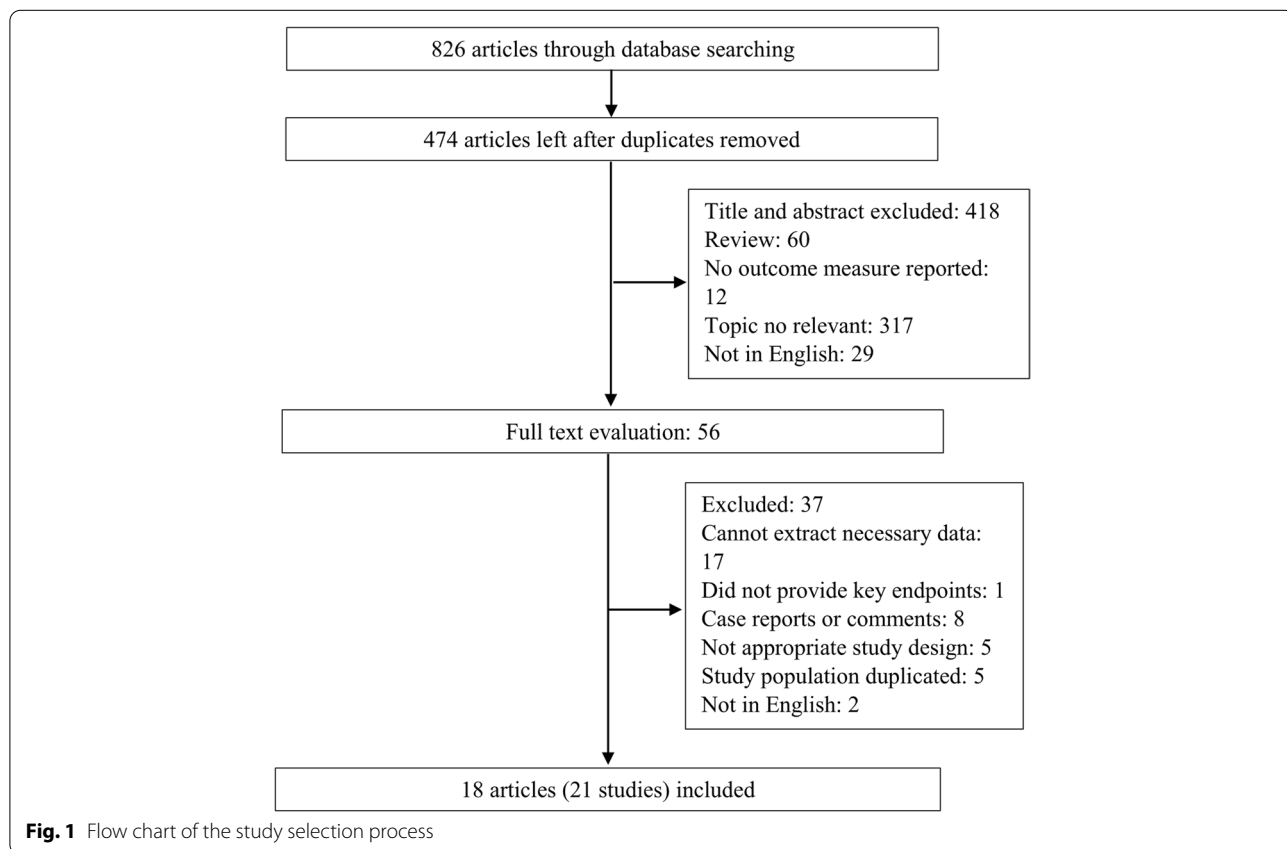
826 articles through database searching

474 articles left after duplicates removed

Title and abstract excluded: 418
Review: 60
No outcome measure reported: 12
Topic no relevant: 317
Not in English: 29

Full text evaluation: 56

Excluded: 37
Cannot extract necessary data: 17
Did not provide key endpoints: 1
Case reports or comments: 8
Not appropriate study design: 5
Study population duplicated: 5
Not in English: 2

18 articles (21 studies) included

**Fig. 1** Flow chart of the study selection process